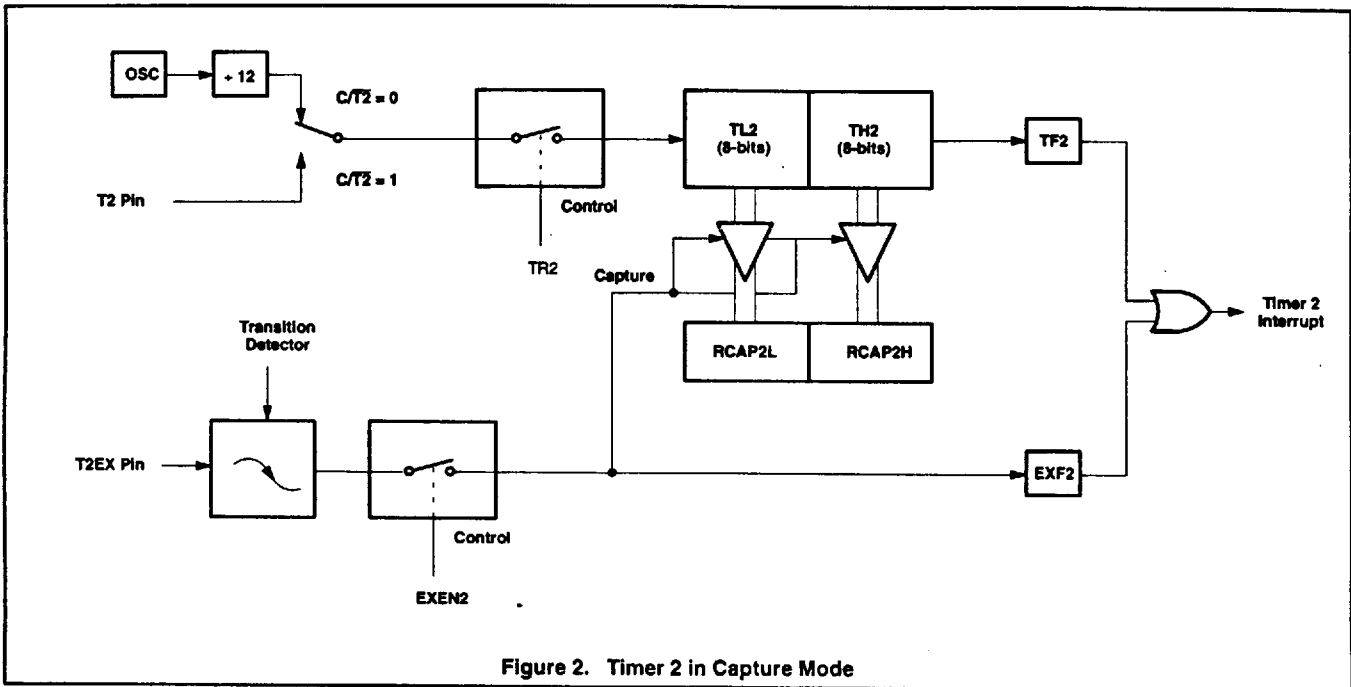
OSC

÷ 12

$C/\overline{T2} = 0$

$C/\overline{T2} = 1$

T2 Pin

Control

TR2

TL2 (8-bits)

TH2 (8-bits)

TF2

Capture

RCAP2L

RCAP2H

Timer 2 Interrupt

Transition Detector

T2EX Pin

Control

EXEN2

EXF2

Figure 2. Timer 2 in Capture Mode